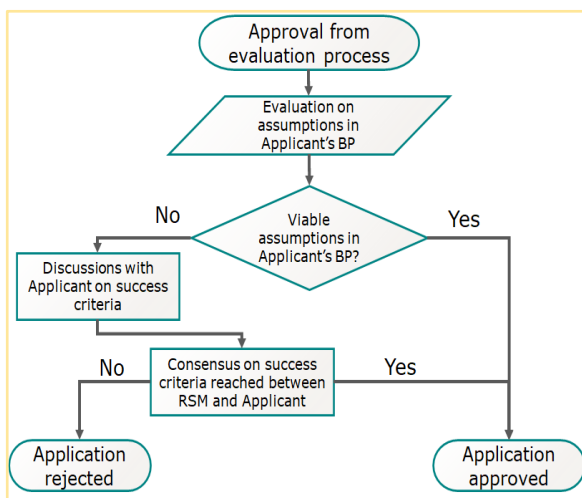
Approval from evaluation process

Evaluation on assumptions in Applicant's BP

Viable assumptions in Applicant's BP?

No

Yes

Discussions with Applicant on success criteria

Consensus on success criteria reached between RSM and Applicant

No

Yes

Application rejected

Application approved